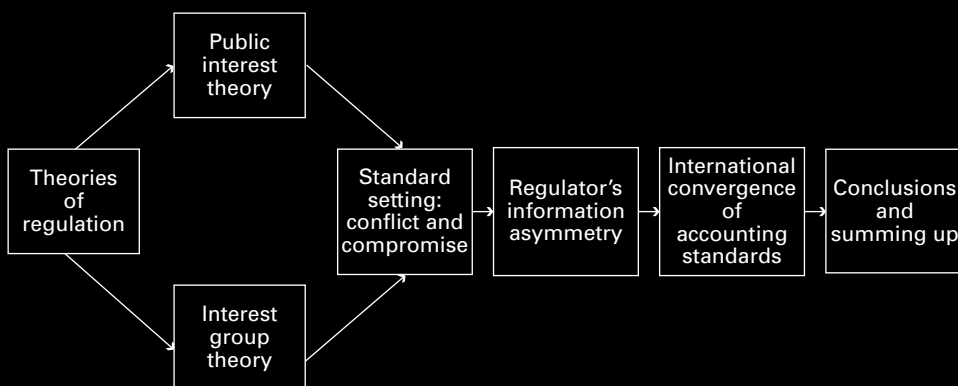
Theories of regulation

Public interest theory

Interest group theory

Standard setting: conflict and compromise

Regulator’s information asymmetry

International convergence of accounting standards

Conclusions and summing up